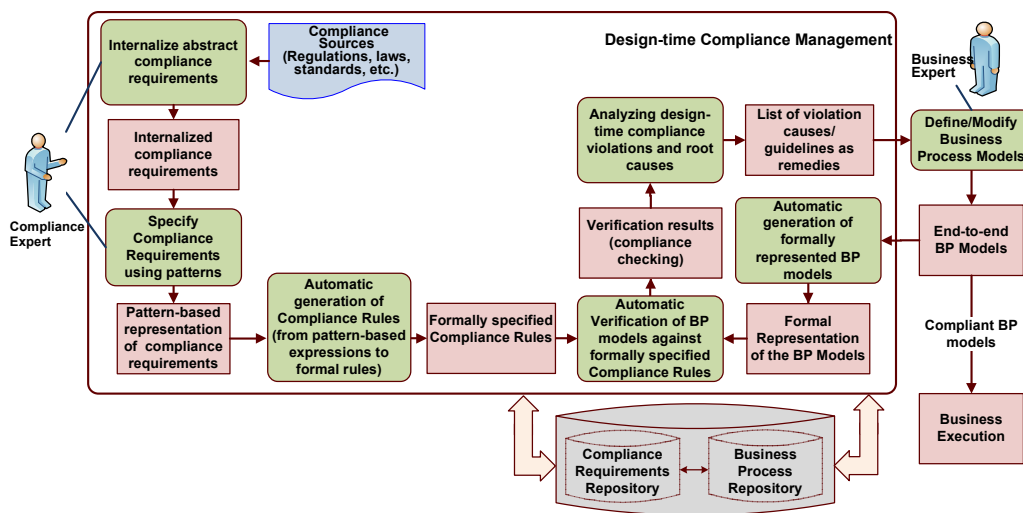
Design-time Compliance Management

Compliance Sources (Regulations, laws, standards, etc.)

Internalize abstract compliance requirements

Internalized compliance requirements

Specify Compliance Requirements using patterns

Pattern-based representation of compliance requirements

Automatic generation of Compliance Rules (from pattern-based expressions to formal rules)

Formally specified Compliance Rules

Automatic Verification of BP models against formally specified Compliance Rules

Verification results (compliance checking)

Analyzing design-time compliance violations and root causes

List of violation causes/ guidelines as remedies

Automatic generation of formally represented BP models

Formal Representation of the BP Models

Compliance Expert

Business Expert

Define/Modify Business Process Models

End-to-end BP Models

Compliant BP models

Business Execution

Compliance Requirements Repository

Business Process Repository